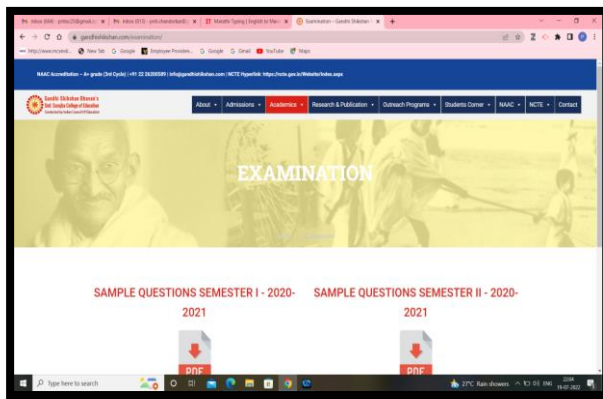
Inbox (664) - pritlu23@gmail.c | Inbox (615) - priti.chandwadkar@ | Marathi Typing | English to Mar | Examination - Gandhi Shikshan |

gandhishikshan.com/examination/

http://www.ncvtmli... New Tab Google Employee Providen... Google Gmail YouTube Maps

NAAC Accreditation – A+ grade (3rd Cycle) | +91 22 26200589 | info@gandhishikshan.com | NCTE Hyperlink: https://ncte.gov.in/Website/Index.aspx

Gandhi Shikshan Bhavan's Smt. Surajba College of Education

About Admissions Academics Research & Publication Outreach Programs Students Corner NAAC NCTE Contact

EXAMINATION

SAMPLE QUESTIONS SEMESTER I - 2020-2021

SAMPLE QUESTIONS SEMESTER II - 2020-2021

PDF

PDF

Type here to search

27°C Rain showers ENG 22:04 19-07-2022